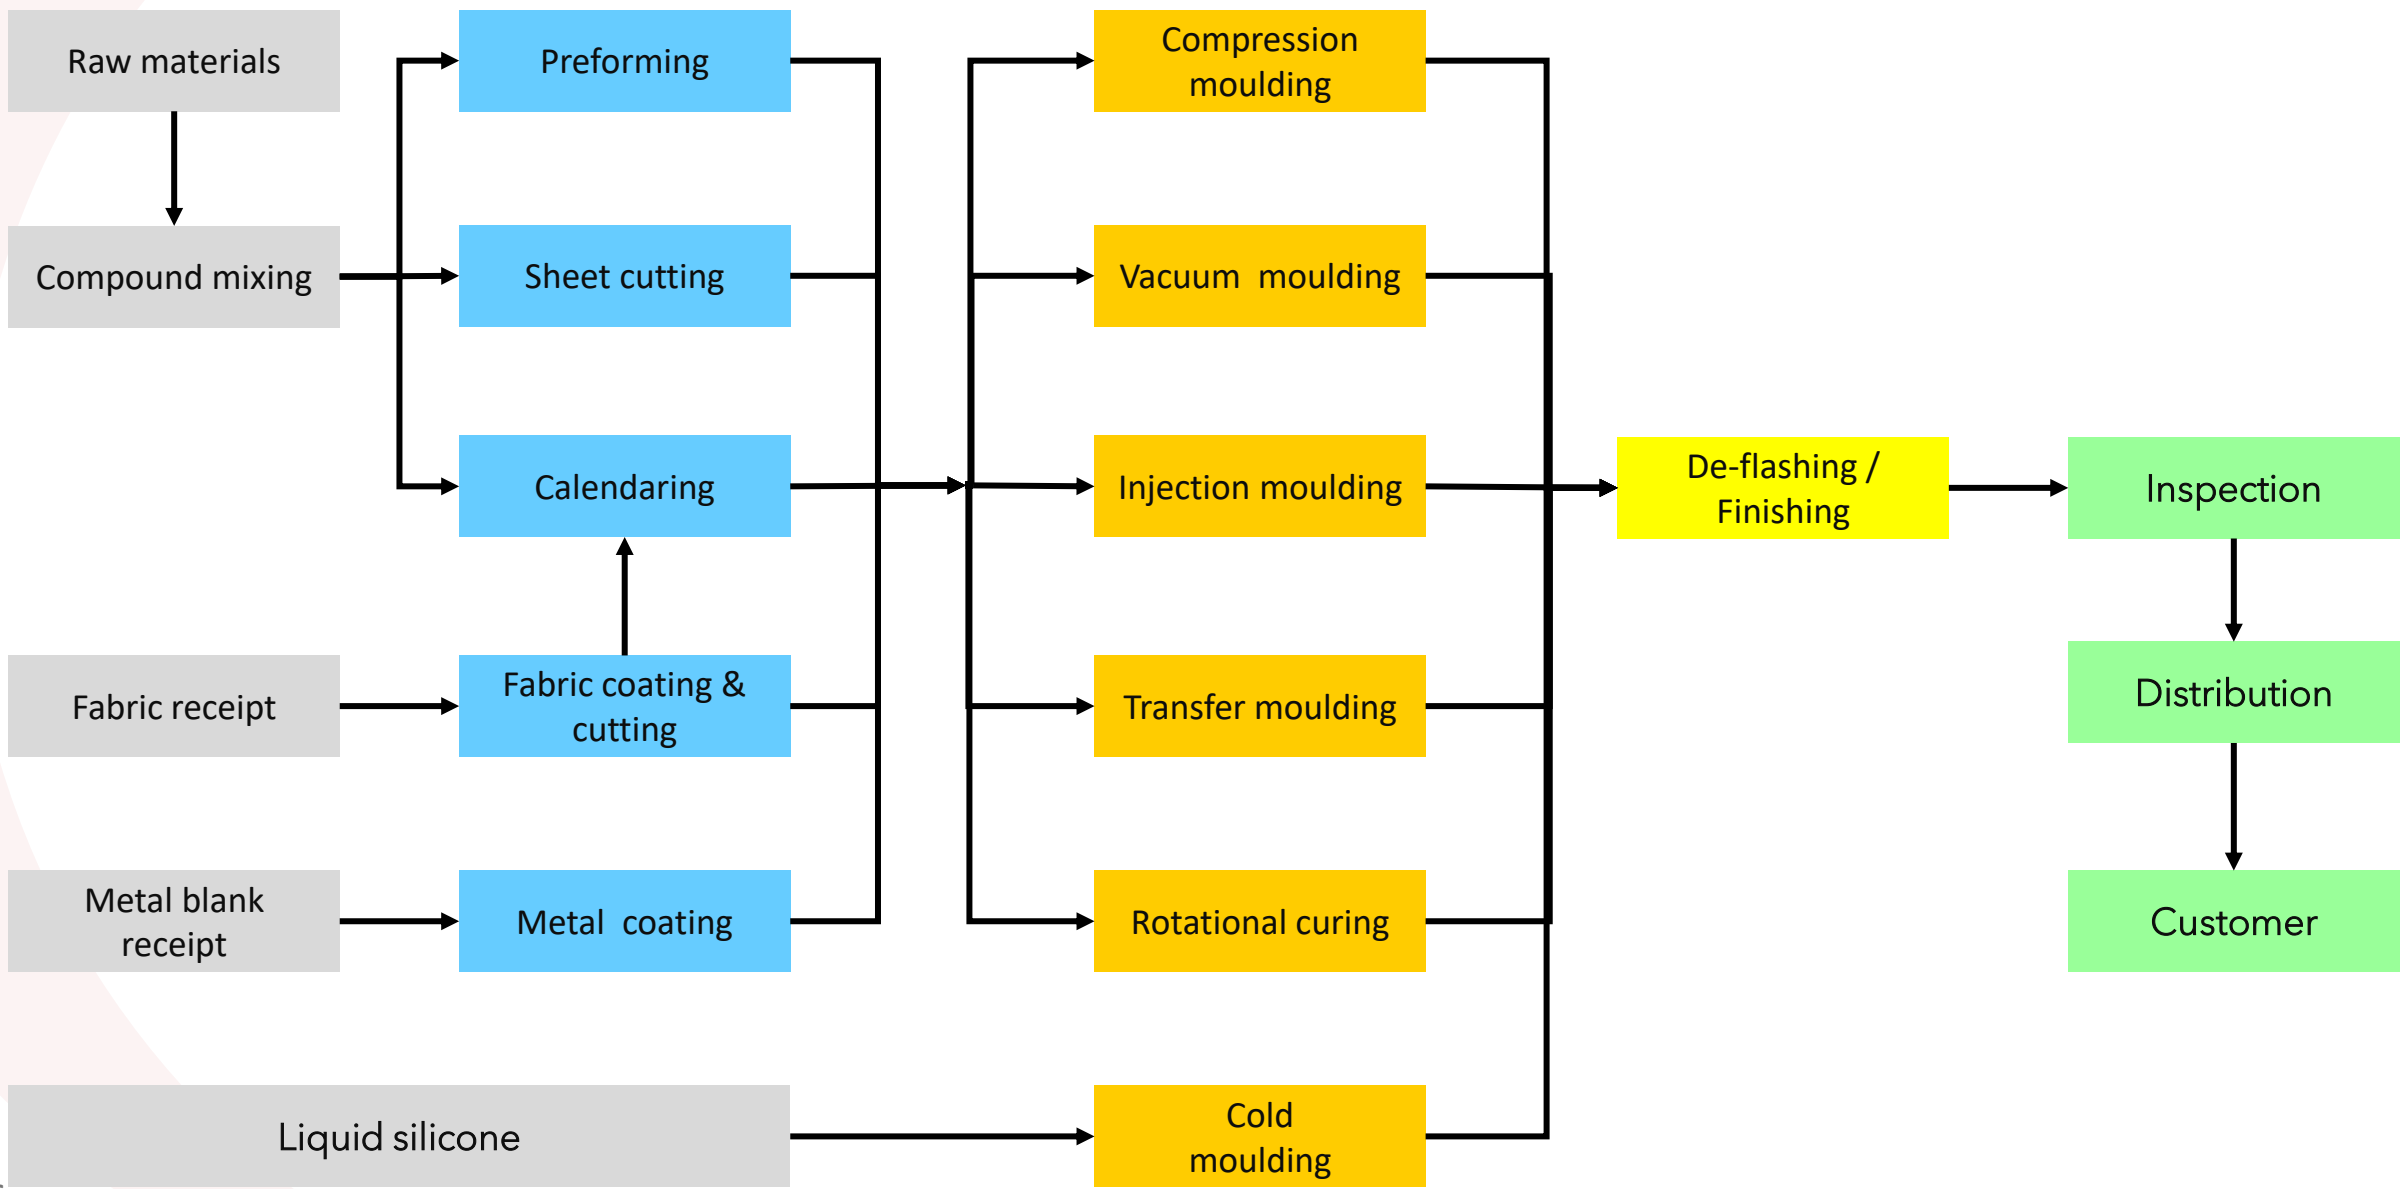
Raw materials

Compound mixing

Fabric receipt

Metal blank receipt

Liquid silicone

Preforming

Sheet cutting

Calendaring

Fabric coating & cutting

Metal coating

Compression moulding

Vacuum moulding

Injection moulding

Transfer moulding

Rotational curing

Cold moulding

De-flashing / Finishing

Inspection

Distribution

Customer